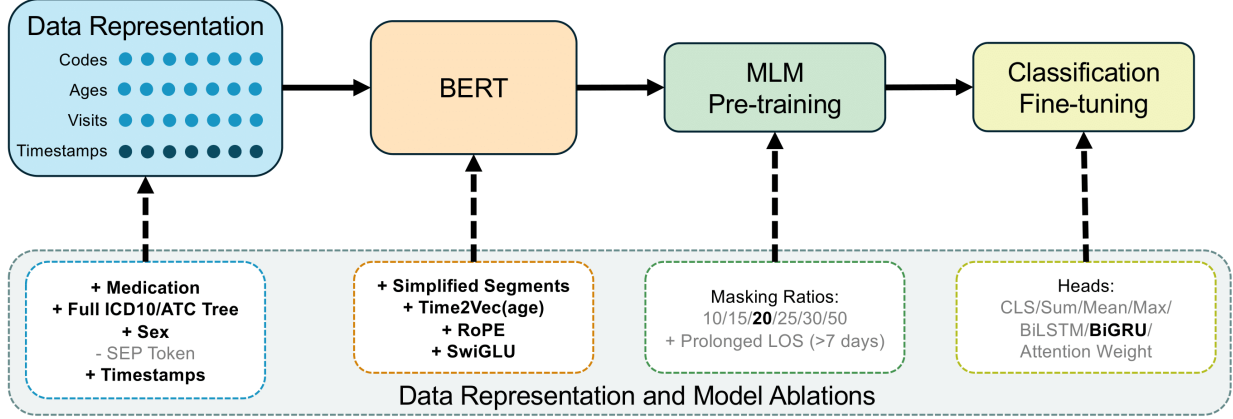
Data Representation

Codes

Ages

Visits

Timestamps

BERT

MLM Pre-training

Classification Fine-tuning

+ Medication
+ Full ICD10/ATC Tree
+ Sex
- SEP Token
+ Timestamps

+ Simplified Segments
+ Time2Vec(age)
+ RoPE
+ SwiGLU

Masking Ratios:
10/15/**20**/25/30/50
+ Prolonged LOS (>7 days)

Heads:
CLS/Sum/Mean/Max/
BiLSTM/**BiGRU**/
Attention Weight

Data Representation and Model Ablations